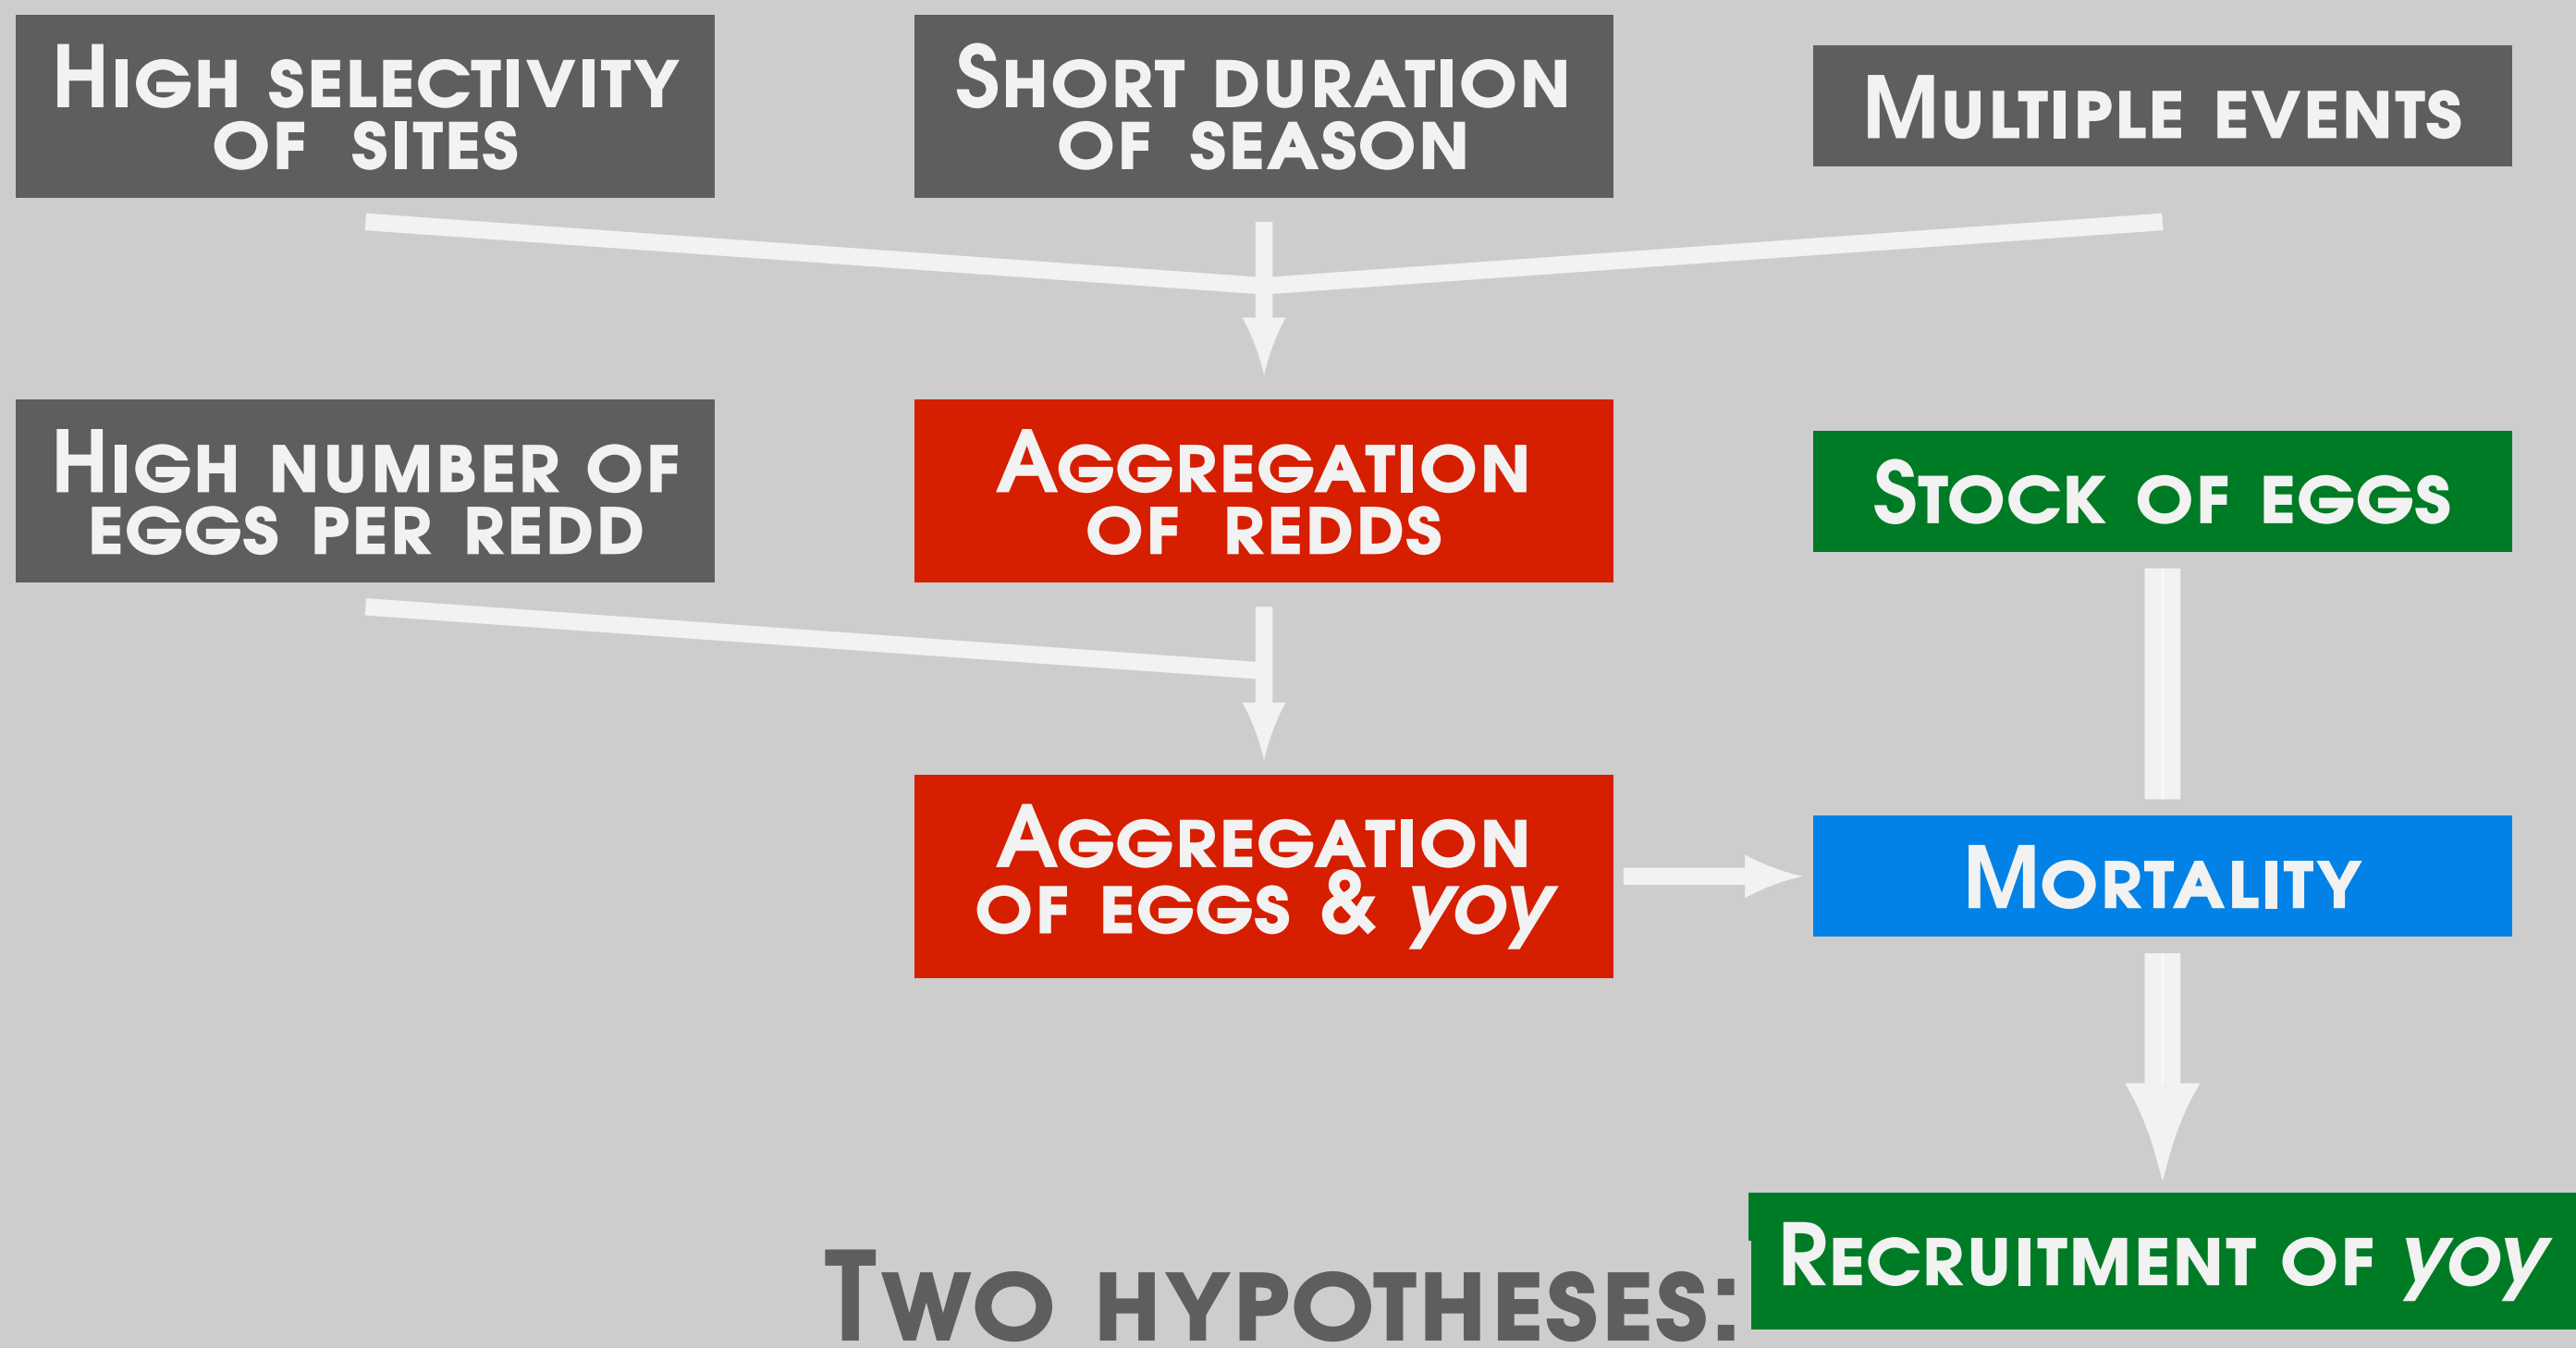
High selectivity of sites

Short duration of season

Multiple events

High number of eggs per redd

Aggregation of redds

Stock of eggs

Aggregation of eggs & *yoy*

Mortality

Two hypotheses:

Recruitment of *yoy*